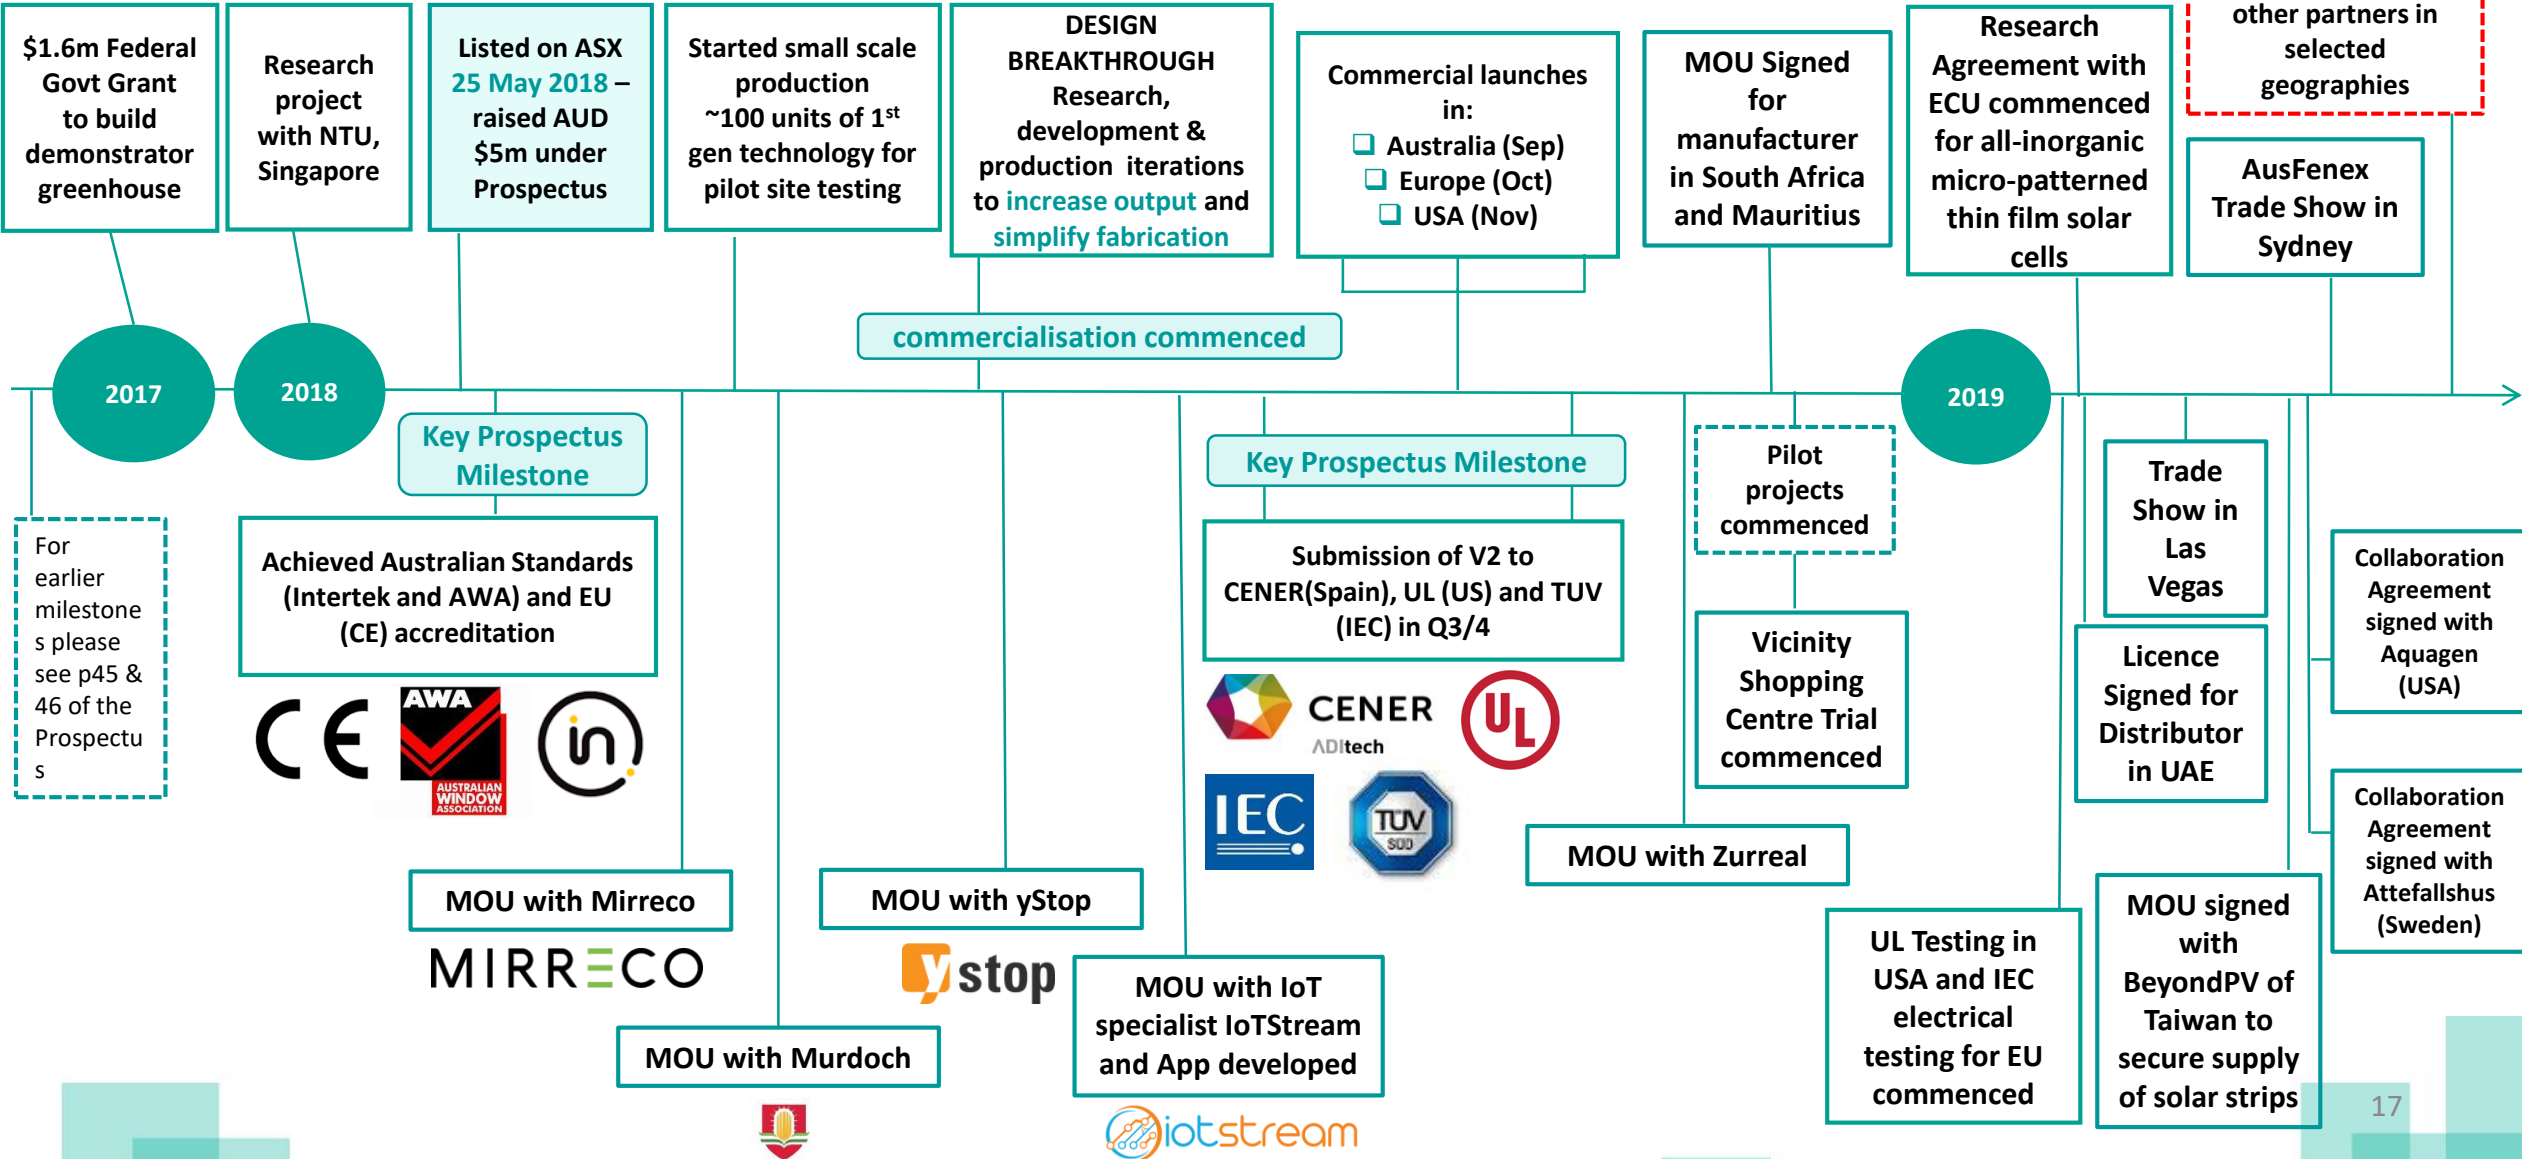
$1.6m Federal Govt Grant to build demonstrator greenhouse

Research project with NTU, Singapore

Listed on ASX 25 May 2018 – raised AUD $5m under Prospectus

Started small scale production ~100 units of 1$^{st}$ gen technology for pilot site testing

DESIGN BREAKTHROUGH Research, development & production iterations to increase output and simplify fabrication

Commercial launches in:
❑ Australia (Sep)
❑ Europe (Oct)
❑ USA (Nov)

MOU Signed for manufacturer in South Africa and Mauritius

Research Agreement with ECU commenced for all-inorganic micro-patterned thin film solar cells

other partners in selected geographies

AusFenex Trade Show in Sydney

commercialisation commenced

2017

2018

2019

For earlier milestones please see p45 & 46 of the Prospectus

Key Prospectus Milestone

Achieved Australian Standards (Intertek and AWA) and EU (CE) accreditation

CE

AWA
AUSTRALIAN WINDOW ASSOCIATION

Key Prospectus Milestone

Submission of V2 to CENER(Spain), UL (US) and TUV (IEC) in Q3/4

CENER
ADItech

UL

IEC

TUV SUD

Pilot projects commenced

Vicinity Shopping Centre Trial commenced

Trade Show in Las Vegas

Licence Signed for Distributor in UAE

Collaboration Agreement signed with Aquagen (USA)

Collaboration Agreement signed with Attefallshus (Sweden)

MOU with Zurreal

MOU with Mirreco

MIRRECO

MOU with yStop

ystop

MOU with IoT specialist IoTStream and App developed

iotstream

MOU with Murdoch

UL Testing in USA and IEC electrical testing for EU commenced

MOU signed with BeyondPV of Taiwan to secure supply of solar strips

17